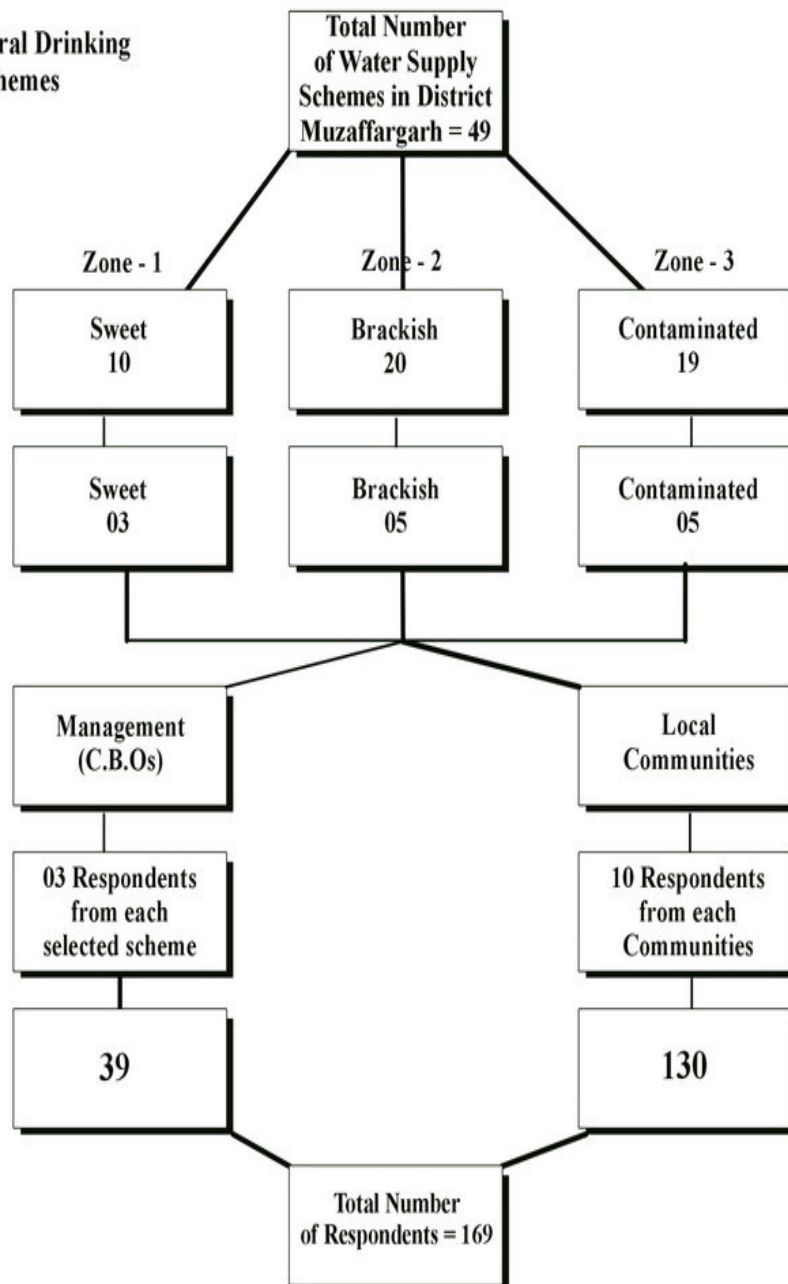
ral Drinking
hemes

Total Number of Water Supply Schemes in District Muzaffargarh = 49

Zone - 1

Zone - 2

Zone - 3

Sweet
10

Brackish
20

Contaminated
19

Sweet
03

Brackish
05

Contaminated
05

Management
(C.B.Os)

Local
Communities

03 Respondents from each selected scheme

10 Respondents from each Communities

39

130

Total Number of Respondents = 169